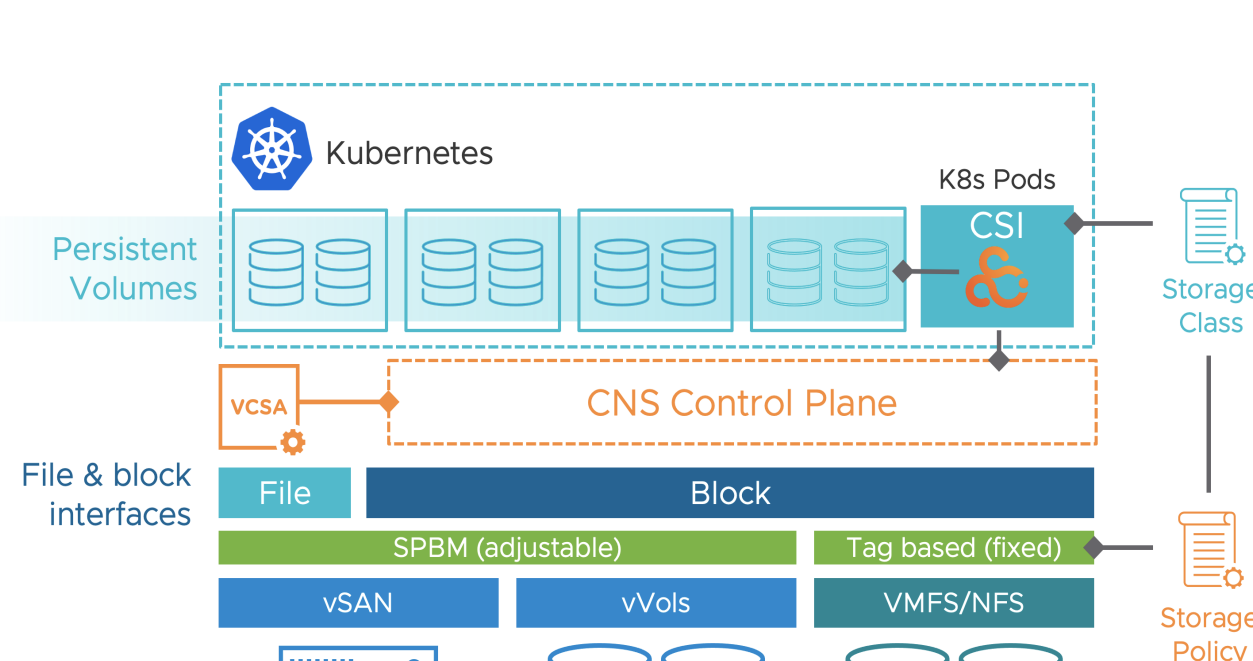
Kubernetes

K8s Pods

CSI

Persistent Volumes

Storage Class

VCSA

CNS Control Plane

File & block interfaces

File

Block

SPBM (adjustable)

Tag based (fixed)

vSAN

vVols

VMFS/NFS

Storage Policy